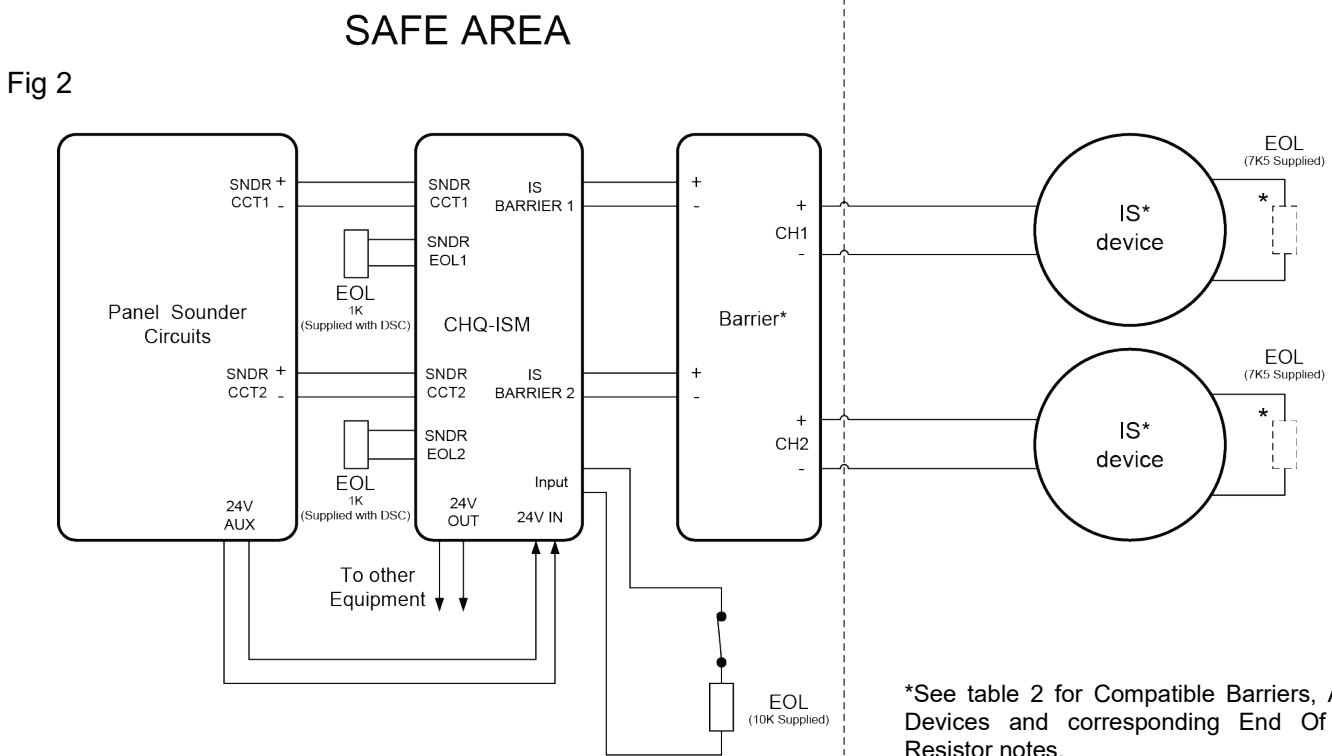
SAFE AREA

Fig 2

SNDR + CCT1 -

Panel Sounder Circuits

SNDR + CCT2 -

24V AUX

SNDR CCT1

IS BARRIER 1

SNDR EOL1

EOL 1K (Supplied with DSC)

CHQ-ISM

SNDR CCT2

IS BARRIER 2

SNDR EOL2

EOL 1K (Supplied with DSC)

Input

24V OUT

24V IN

To other Equipment

+
-

Barrier*

+
CH1
-

+
-

+
CH2
-

IS* device

EOL (7K5 Supplied)

*

IS* device

EOL (7K5 Supplied)

*

EOL (10K Supplied)

*See table 2 for Compatible Barriers, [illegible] Devices and corresponding End Of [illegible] Resistor notes.